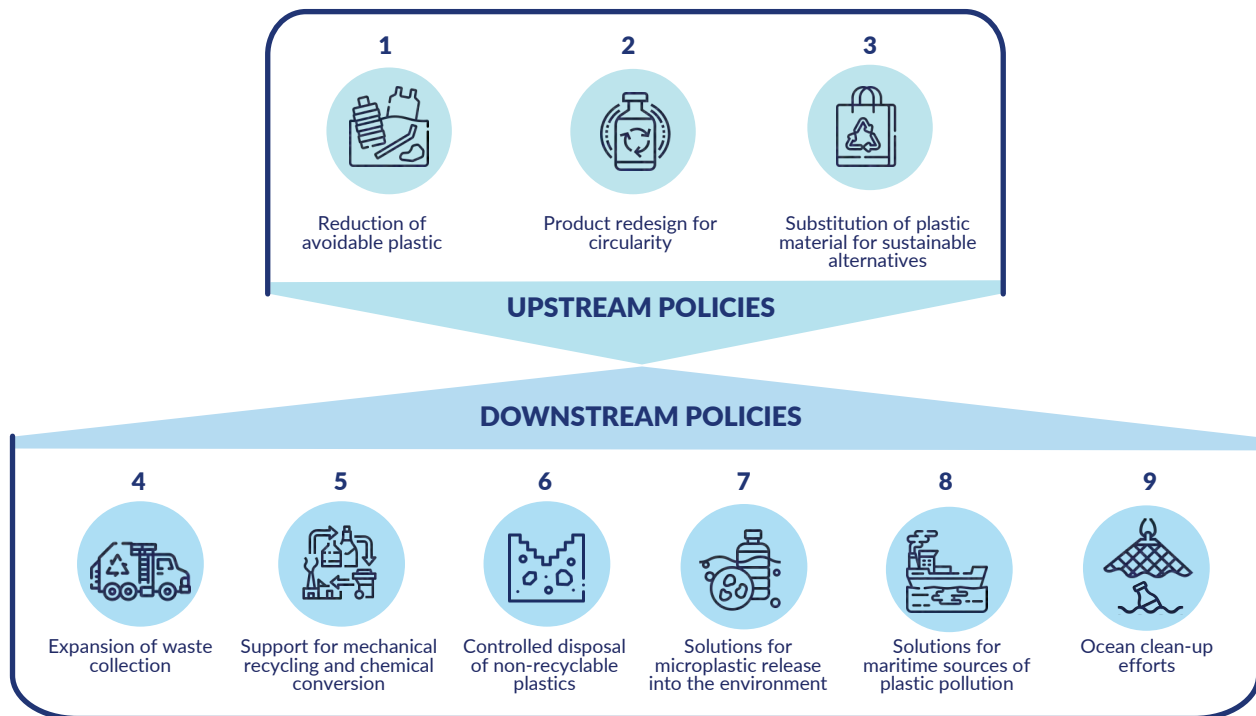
1

Reduction of avoidable plastic

2

Product redesign for circularity

3

Substitution of plastic material for sustainable alternatives

UPSTREAM POLICIES

DOWNSTREAM POLICIES

4

Expansion of waste collection

5

Support for mechanical recycling and chemical conversion

6

Controlled disposal of non-recyclable plastics

7

Solutions for microplastic release into the environment

8

Solutions for maritime sources of plastic pollution

9

Ocean clean-up efforts